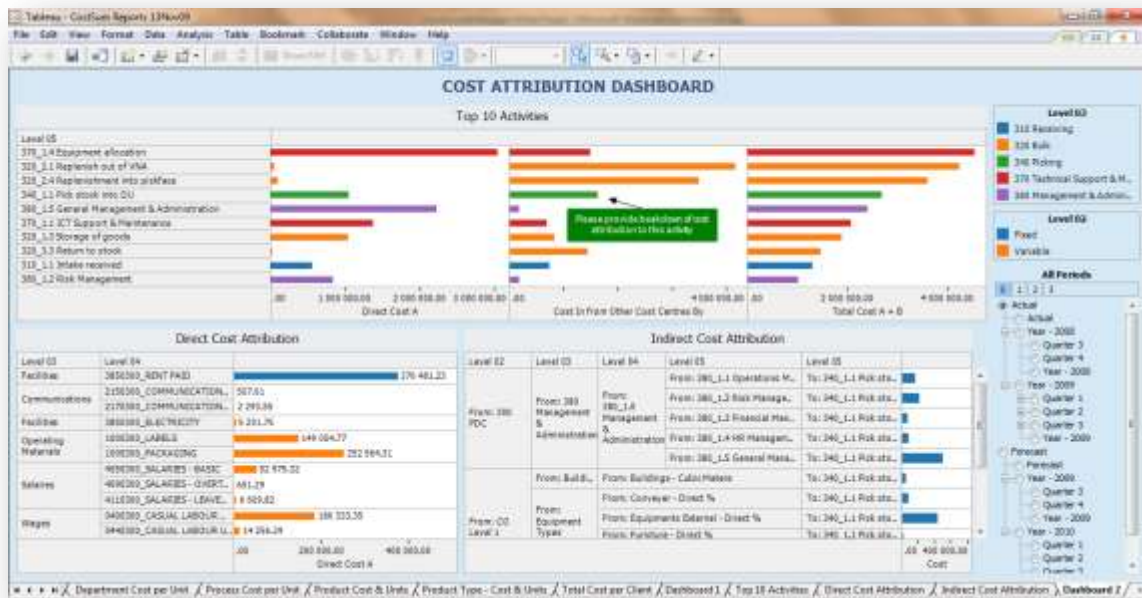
Tableau - CostSum Reports 13Nov09

File Edit View Format Data Analysis Table Bookmark Collaborate Window Help

COST ATTRIBUTION DASHBOARD

Top 10 Activities

Level 05
370_1.4 Equipment allocation
320_2.1 Replenish out of VNA
320_2.4 Replenishment into pickface
340_1.1 Pick stock into DU
380_1.5 General Management & Administration
370_1.2 ICT Support & Maintenance
320_3.2 Storage of goods
320_3.3 Return to stock
310_1.1 Intake received
380_1.2 Risk Management

.00 1 000 000.00 2 000 000.00 3 000 000.00
Direct Cost A

Please provide breakdown of cost attribution to this activity

.00 4 000 000.00
Cost In From Other Cost Centres By

.00 2 000 000.00 4 000 000.00
Total Cost A + B

Level 02
310 Receiving
320 Bulk
340 Picking
370 Technical Support & M...
380 Management & Admin...

Level 02
Fixed
Variable

All Periods
1 2 3
Actual
Actual
Year - 2008
Quarter 3
Quarter 4
Year - 2008
Year - 2009
Quarter 1
Quarter 2
Quarter 3
Year - 2009
Forecast
Forecast
Year - 2009
Quarter 3
Quarter 4
Year - 2009
Year - 2010
Quarter 1
Quarter 2
Quarter 3

Direct Cost Attribution

| Level 03 | Level 04 | |
|---|---|---|
| Facilities | 3850300_RENT PAID | 376 481.23 |
| Communications | 2150300_COMMUNICATION... | 507.61 |
| | 2170300_COMMUNICATION... | 2 293.06 |
| Facilities | 3800300_ELECTRICITY | 5 201.76 |
| Operating Materials | 1050300_LABELS | 149 004.77 |
| | 1050300_PACKAGING | 252 564.51 |
| Salaries | 4050300_SALARIES - BASIC | 32 575.32 |
| | 4090300_SALARIES - OVERT... | 481.29 |
| | 4110300_SALARIES - LEAVE... | 6 509.82 |
| Wages | 3400300_CASUAL LABOUR... | 186 333.35 |
| | 3440300_CASUAL LABOUR U... | 14 256.24 |

.00 200 000.00 400 000.00
Direct Cost A

Indirect Cost Attribution

| Level 02 | Level 03 | Level 04 | Level 05 | Level 05 |
|---|---|---|---|---|
| From: 380 FDC | From: 380 Management & Administration | From: 380_1.0 Management & Administration | From: 380_1.1 Operations M... | To: 340_1.1 Pick sto... |
| | | | From: 380_1.2 Risk Managa... | To: 340_1.1 Pick sto... |
| | | | From: 380_1.3 Financial Man... | To: 340_1.1 Pick sto... |
| | | | From: 380_1.4 HR Managem... | To: 340_1.1 Pick sto... |
| | | | From: 380_1.5 General Mana... | To: 340_1.1 Pick sto... |
| From: OD Level 1 | From: Buildi... | | From: Buildings - Cubic Meters | To: 340_1.1 Pick sto... |
| | From: Equipment Types | | From: Conveyor - Direct % | To: 340_1.1 Pick sto... |
| | | | From: Equipments External - Direct % | To: 340_1.1 Pick sto... |
| | | | From: Furniture - Direct % | To: 340_1.1 Pick sto... |

.00 400 000.00
Cost

Department Cost per Unit / Process Cost per Unit / Product Cost & Units / Product Type - Cost & Units / Total Cost per Client / Dashboard 1 / Top 10 Activities / Direct Cost Attribution / Indirect Cost Attribution / Dashboard 2